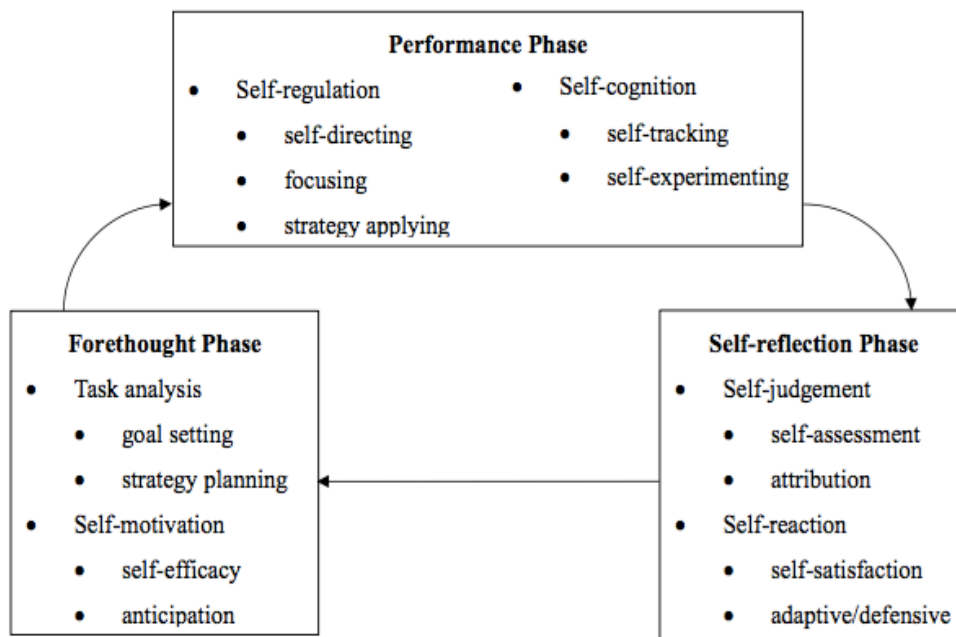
**Performance Phase**

- Self-regulation
  - self-directing
  - focusing
  - strategy applying
- Self-cognition
  - self-tracking
  - self-experimenting

**Forethought Phase**

- Task analysis
  - goal setting
  - strategy planning
- Self-motivation
  - self-efficacy
  - anticipation

**Self-reflection Phase**

- Self-judgement
  - self-assessment
  - attribution
- Self-reaction
  - self-satisfaction
  - adaptive/defensive